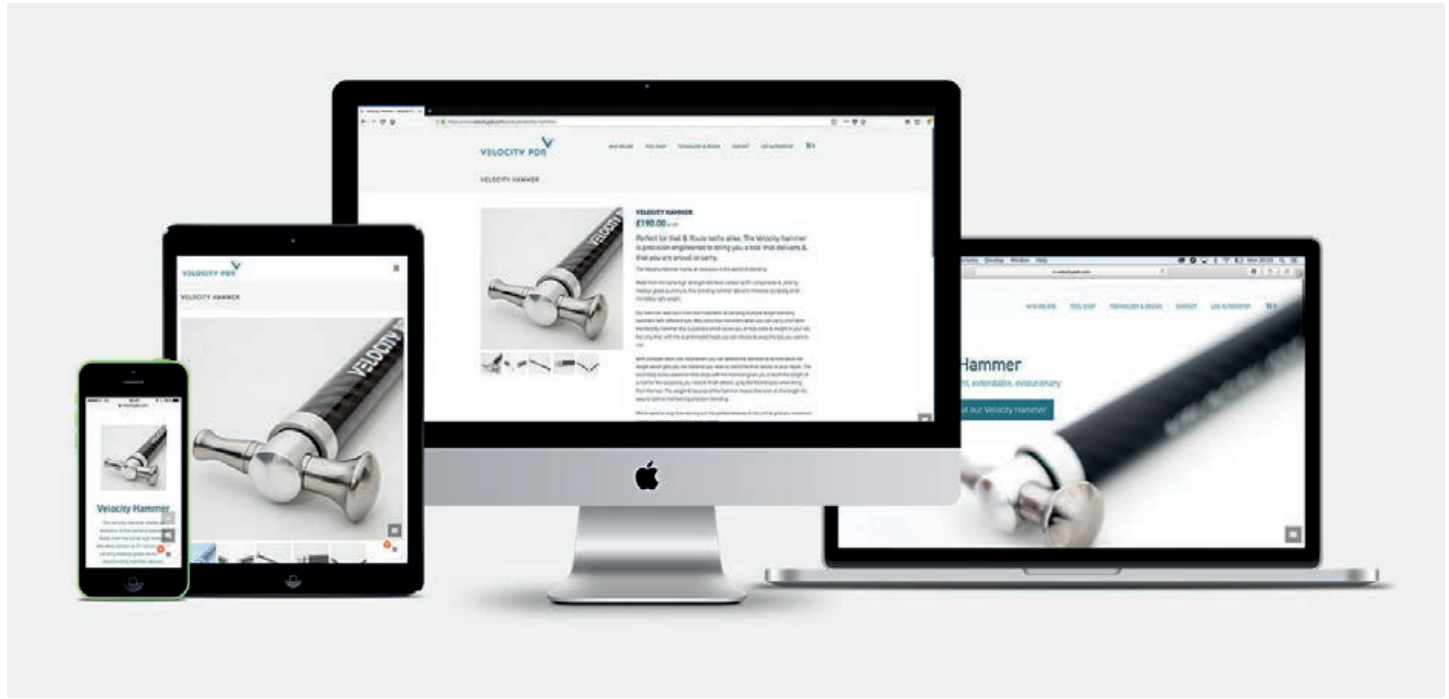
VELOCITY PDR

WHO WE ARE TOOL SHOP TECHNOLOGY & DESIGN CONTACT LOG IN/REGISTER

VELOCITY HAMMER

VELOCITY HAMMER

£190.00

Perfect for Hail & Route techs alike. The Velocity hammer is precision engineered to bring you a tool that delivers & that you are proud to carry.

The Velocity Hammer marks an evolution in the world of blending.

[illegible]

VELOCITY PDR

VELOCITY HAMMER

Velocity Hammer

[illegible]

WHO WE ARE TOOL SHOP TECHNOLOGY & DESIGN CONTACT LOG IN/REGISTER

Hammer

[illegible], extendable, evolutionary

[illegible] our Velocity Hammer